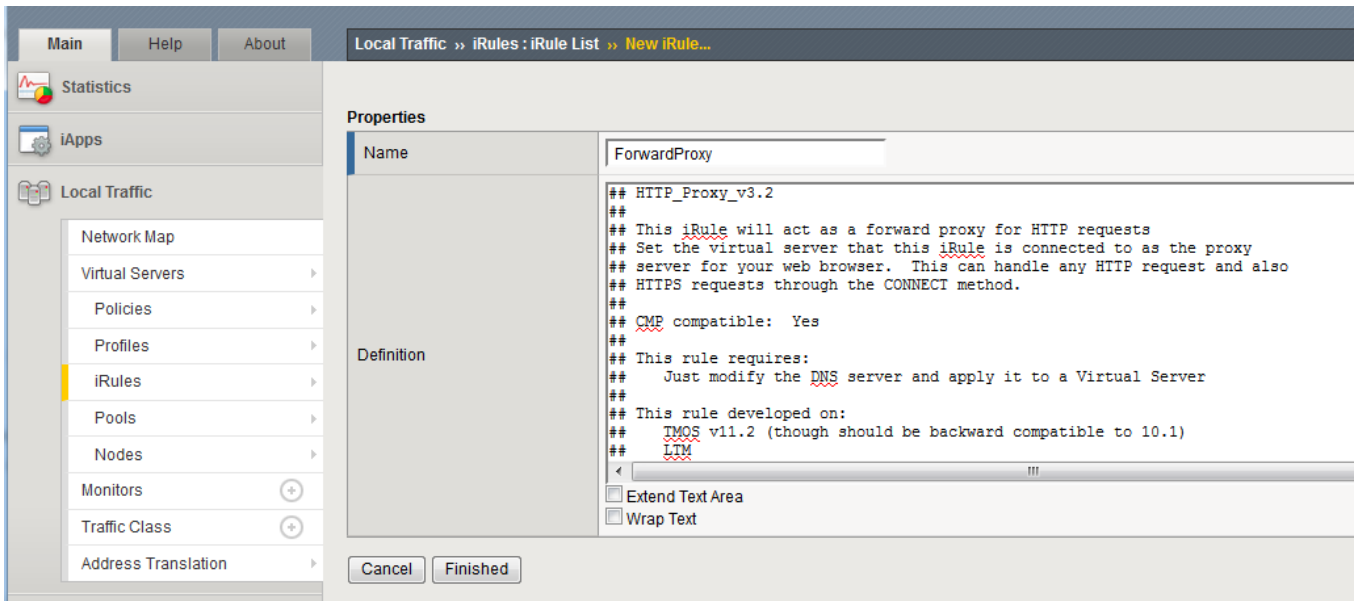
Main Help About

Statistics

iApps

Local Traffic

Network Map
Virtual Servers
Policies
Profiles
iRules
Pools
Nodes
Monitors
Traffic Class
Address Translation

Local Traffic ›› iRules : iRule List ›› New iRule...

Properties

| Name | ForwardProxy |
|---|---|
| Definition | ## HTTP_Proxy_v3.2<br>##<br>## This iRule will act as a forward proxy for HTTP requests<br>## Set the virtual server that this iRule is connected to as the proxy<br>## server for your web browser. This can handle any HTTP request and also<br>## HTTPS requests through the CONNECT method.<br>##<br>## CMP compatible: Yes<br>##<br>## This rule requires:<br>## Just modify the DNS server and apply it to a Virtual Server<br>##<br>## This rule developed on:<br>## TMOS v11.2 (though should be backward compatible to 10.1)<br>## LTM<br>Extend Text Area<br>Wrap Text |

Cancel Finished